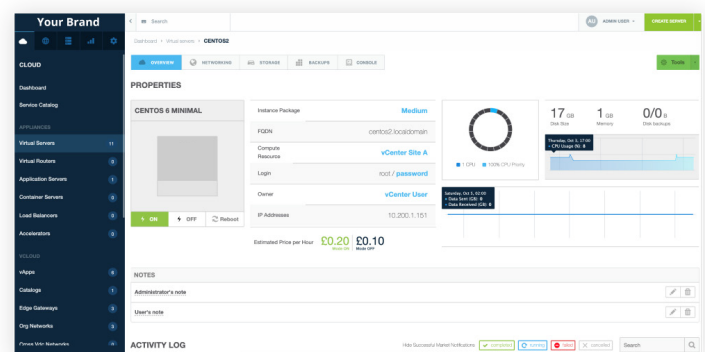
Your Brand

Search

AU ADMIN USER

CREATE SERVER

CLOUD

Dashboard

Service Catalog

APPLIANCES

Virtual Servers 11

Virtual Routers 0

Application Servers 1

Container Servers 0

Load Balancers 0

Accelerators 0

VCLOUD

vApps 6

Catalogs 2

Edge Gateways 3

Org Networks 3

Cross Vdc Networks

Dashboard > Virtual servers > CENTOS2

OVERVIEW  NETWORKING  STORAGE  BACKUPS  CONSOLE

Tools

PROPERTIES

CENTOS 6 MINIMAL

ON  OFF  Reboot

| Instance Package | Medium |
|---|---|
| FQDN | centos2.localdomain |
| Compute Resource | vCenter Site A |
| Login | root / password |
| Owner | vCenter User |
| IP Addresses | 10.200.1.151 |

Estimated Price per Hour £0.20 Mode ON £0.10 Mode OFF

1 CPU  100% CPU Priority

17 GB Disk Size  1 GB Memory  0/0 B Disk backups

Thursday, Oct 3, 17:00
CPU Usage (%): 0

Saturday, Oct 5, 02:00
Data Sent (GB): 0
Data Received (GB): 0

NOTES

Administrator's note

User's note

ACTIVITY LOG

Hide Successful Market Notifications  complete  running  failed  cancelled  Search